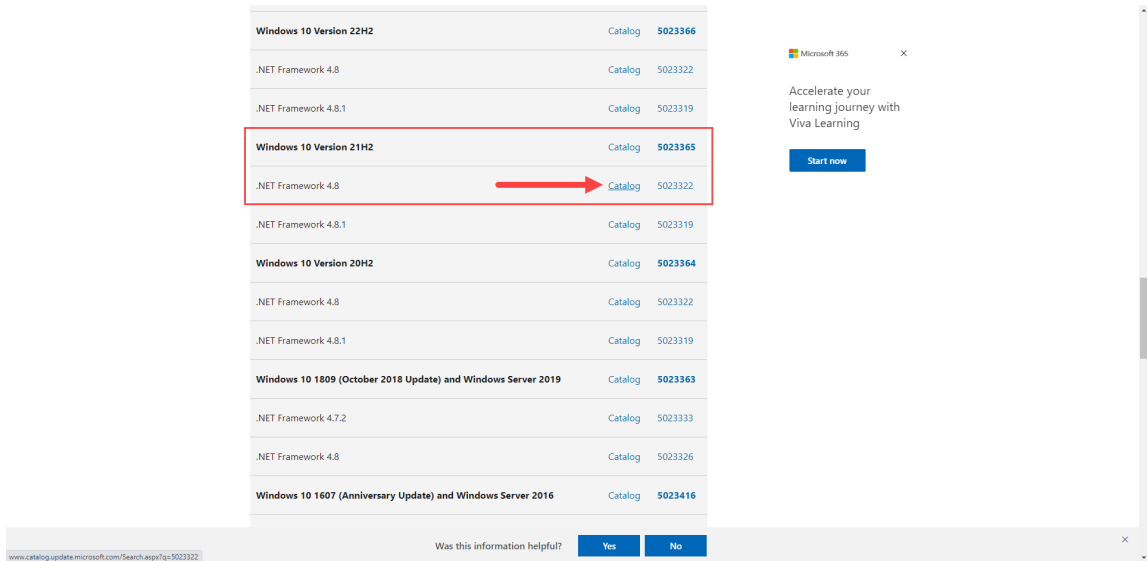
| | | |
|---|---|---|
| **Windows 10 Version 22H2** | Catalog | **5023366** |
| .NET Framework 4.8 | Catalog | 5023322 |
| .NET Framework 4.8.1 | Catalog | 5023319 |
| **Windows 10 Version 21H2** | Catalog | **5023365** |
| .NET Framework 4.8 | Catalog | 5023322 |
| .NET Framework 4.8.1 | Catalog | 5023319 |
| **Windows 10 Version 20H2** | Catalog | **5023364** |
| .NET Framework 4.8 | Catalog | 5023322 |
| .NET Framework 4.8.1 | Catalog | 5023319 |
| **Windows 10 1809 (October 2018 Update) and Windows Server 2019** | Catalog | **5023363** |
| .NET Framework 4.7.2 | Catalog | 5023333 |
| .NET Framework 4.8 | Catalog | 5023326 |
| **Windows 10 1607 (Anniversary Update) and Windows Server 2016** | Catalog | **5023416** |

Microsoft 365
×

Accelerate your learning journey with Viva Learning

Start now

Was this information helpful? Yes No
×

www.catalog.update.microsoft.com/Search.aspx?q=5023322